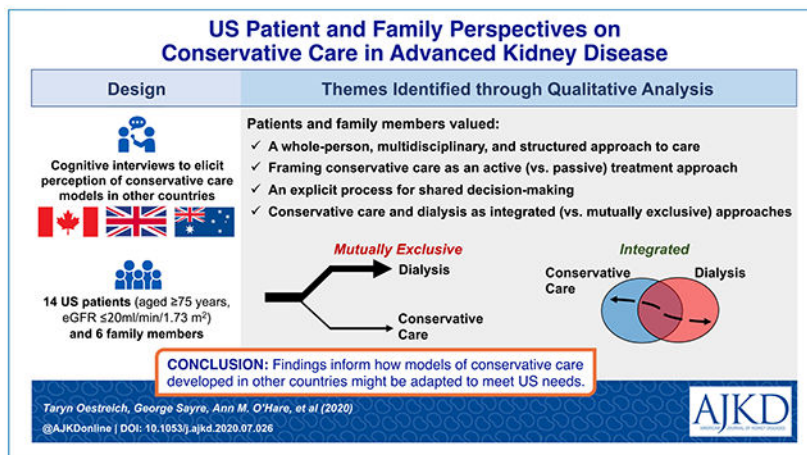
US Patient and Family Perspectives on Conservative Care in Advanced Kidney Disease

| Design | Themes Identified through Qualitative Analysis |
|---|---|

Cognitive interviews to elicit perception of conservative care models in other countries

14 US patients (aged ≥75 years, eGFR ≤20ml/min/1.73 m$^2$) and 6 family members

Patients and family members valued:
✓ A whole-person, multidisciplinary, and structured approach to care
✓ Framing conservative care as an active (vs. passive) treatment approach
✓ An explicit process for shared decision-making
✓ Conservative care and dialysis as integrated (vs. mutually exclusive) approaches

Mutually Exclusive
Dialysis
Conservative Care

Integrated
Conservative Care
Dialysis

CONCLUSION: Findings inform how models of conservative care developed in other countries might be adapted to meet US needs.

Taryn Oestreich, George Sayre, Ann M. O'Hare, et al (2020)
@AJKDonline | DOI: 10.1053/j.ajkd.2020.07.026

AJKD
AMERICAN JOURNAL OF KIDNEY DISEASES